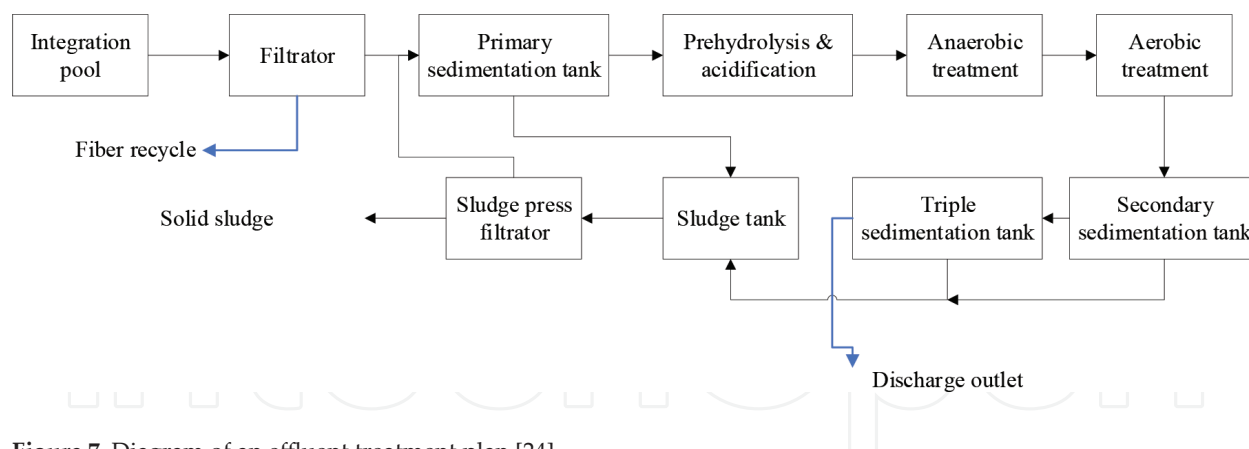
Integration pool

Filtrator

Primary sedimentation tank

Prehydrolysis & acidification

Anaerobic treatment

Aerobic treatment

Fiber recycle

Solid sludge

Sludge press filtrator

Sludge tank

Triple sedimentation tank

Secondary sedimentation tank

Discharge outlet

Figure 7. Diagram of an effluent treatment plan [24].